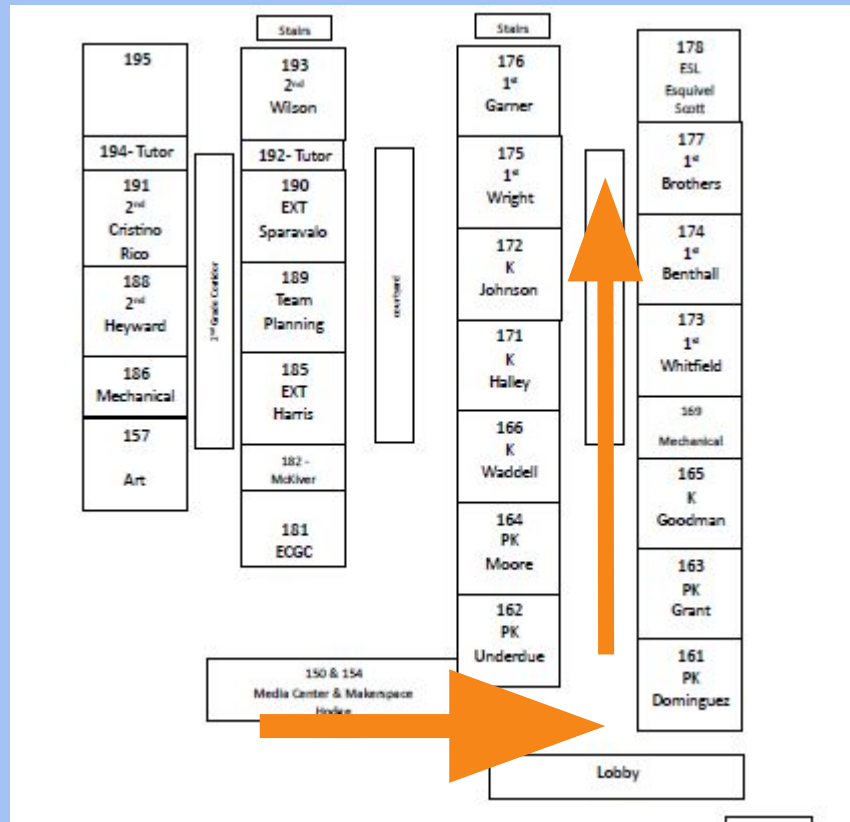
Stairs

Stairs

195

194- Tutor

191
2nd
Cristino
Rico

188
2nd
Heyward

186
Mechanical

157
Art

1st Grade Corridor

193
2nd
Wilson

192- Tutor

190
EXT
Sparavalo

189
Team
Planning

185
EXT
Harris

182 -
McKiver

181
EOGC

courtyard

176
1st
Garner

175
1st
Wright

172
K
Johnson

171
K
Halley

166
K
Waddell

164
PK
Moore

162
PK
Underdue

178
ESL
Esquivel
Scott

177
1st
Brothers

174
1st
Benthall

173
1st
Whitfield

169
Mechanical

165
K
Goodman

163
PK
Grant

161
PK
Dominguez

150 & 154
Media Center & Makerspace
Hodge

Lobby